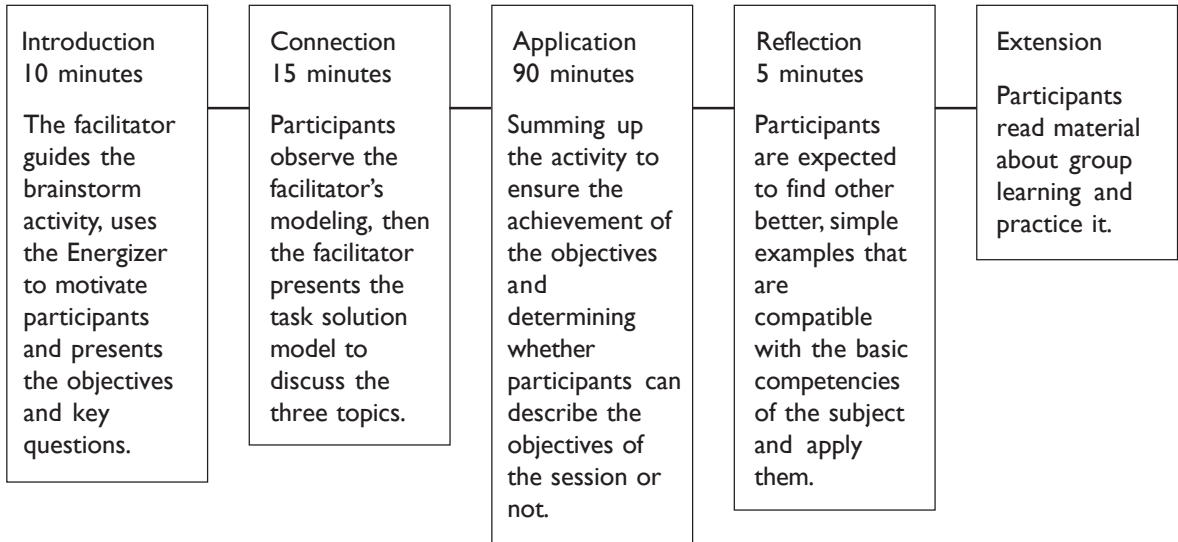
Introduction
10 minutes

The facilitator guides the brainstorm activity, uses the Energizer to motivate participants and presents the objectives and key questions.

Connection
15 minutes

Participants observe the facilitator's modeling, then the facilitator presents the task solution model to discuss the three topics.

Application
90 minutes

Summing up the activity to ensure the achievement of the objectives and determining whether participants can describe the objectives of the session or not.

Reflection
5 minutes

Participants are expected to find other better, simple examples that are compatible with the basic competencies of the subject and apply them.

Extension

Participants read material about group learning and practice it.